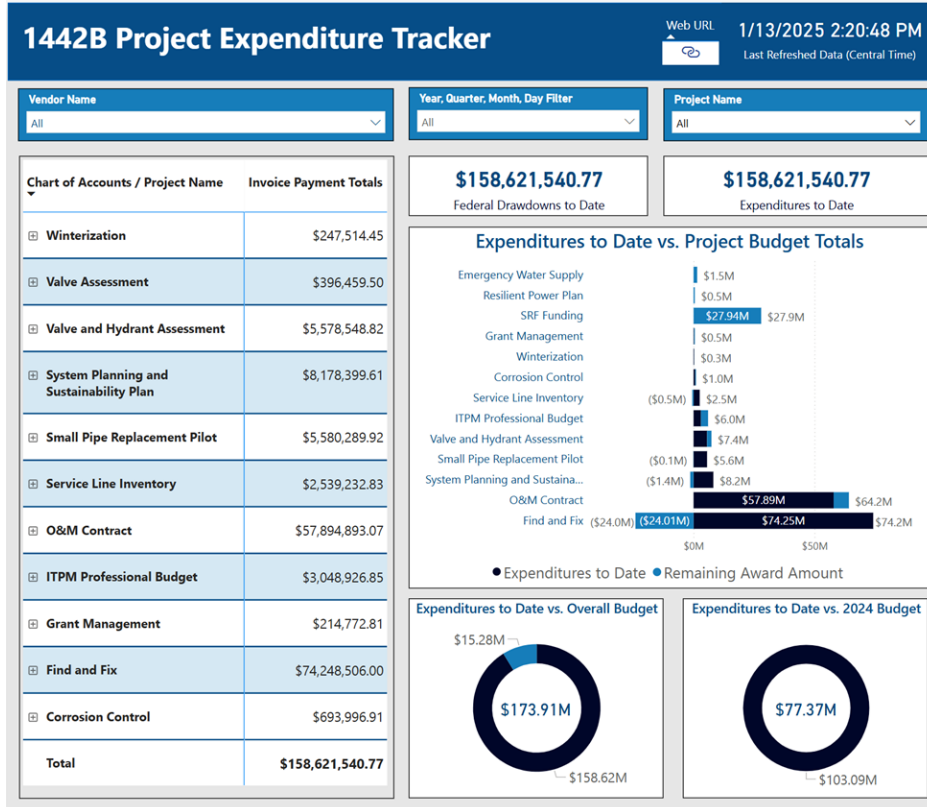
1442B Project Expenditure Tracker

Web URL

1/13/2025 2:20:48 PM
Last Refreshed Data (Central Time)

Vendor Name
All

Year, Quarter, Month, Day Filter
All

Project Name
All

| Chart of Accounts / Project Name | Invoice Payment Totals |
|---|---|
| ⊞ Winterization | $247,514.45 |
| ⊞ Valve Assessment | $396,459.50 |
| ⊞ Valve and Hydrant Assessment | $5,578,548.82 |
| ⊞ System Planning and Sustainability Plan | $8,178,399.61 |
| ⊞ Small Pipe Replacement Pilot | $5,580,289.92 |
| ⊞ Service Line Inventory | $2,539,232.83 |
| ⊞ O&M Contract | $57,894,893.07 |
| ⊞ ITPM Professional Budget | $3,048,926.85 |
| ⊞ Grant Management | $214,772.81 |
| ⊞ Find and Fix | $74,248,506.00 |
| ⊞ Corrosion Control | $693,996.91 |
| Total | $158,621,540.77 |

$158,621,540.77
Federal Drawdowns to Date

$158,621,540.77
Expenditures to Date

Expenditures to Date vs. Project Budget Totals

Emergency Water Supply $1.5M
Resilient Power Plan $0.5M
SRF Funding $27.94M $27.9M
Grant Management $0.5M
Winterization $0.3M
Corrosion Control $1.0M
Service Line Inventory ($0.5M) $2.5M
ITPM Professional Budget $6.0M
Valve and Hydrant Assessment $7.4M
Small Pipe Replacement Pilot ($0.1M) $5.6M
System Planning and Sustaina... ($1.4M) $8.2M
O&M Contract $57.89M $64.2M
Find and Fix ($24.0M) ($24.01M) $74.25M $74.2M
$0M $50M

● Expenditures to Date ● Remaining Award Amount

Expenditures to Date vs. Overall Budget
$15.28M
$173.91M
$158.62M

Expenditures to Date vs. 2024 Budget
$77.37M
$103.09M